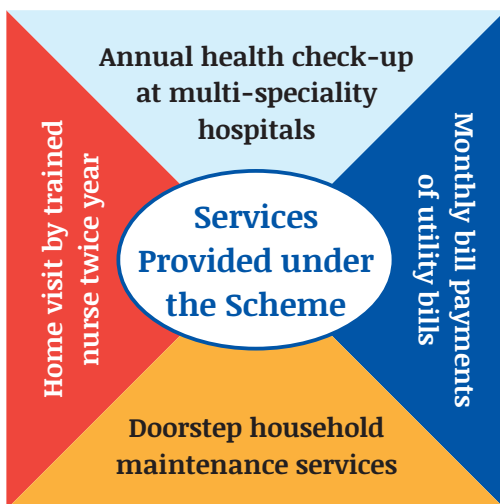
Annual health check-up at multi-speciality hospitals

Home visit by trained nurse twice year

Services Provided under the Scheme

Monthly bill payments of utility bills

Doorstep household maintenance services